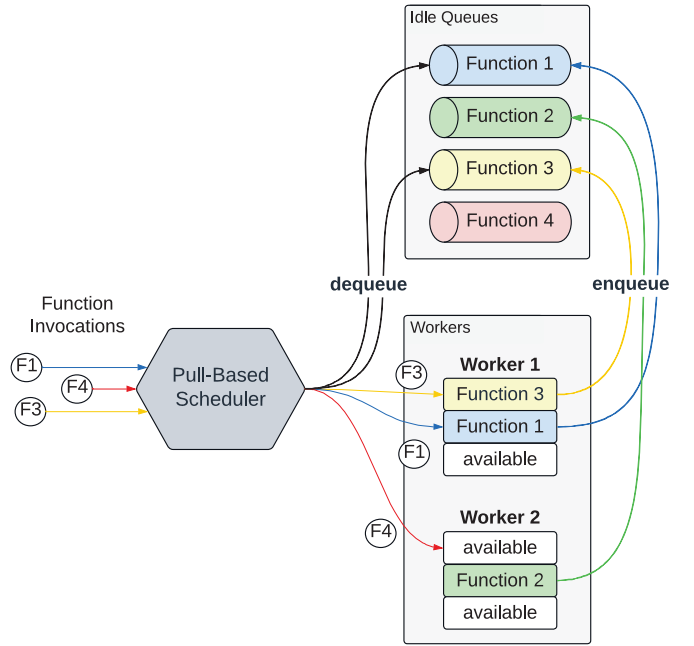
Idle Queues

Function 1

Function 2

Function 3

Function 4

dequeue

enqueue

Function Invocations

F1

F4

F3

Pull-Based Scheduler

Workers

Worker 1

F3

Function 3

Function 1

F1

available

Worker 2

F4

available

Function 2

available